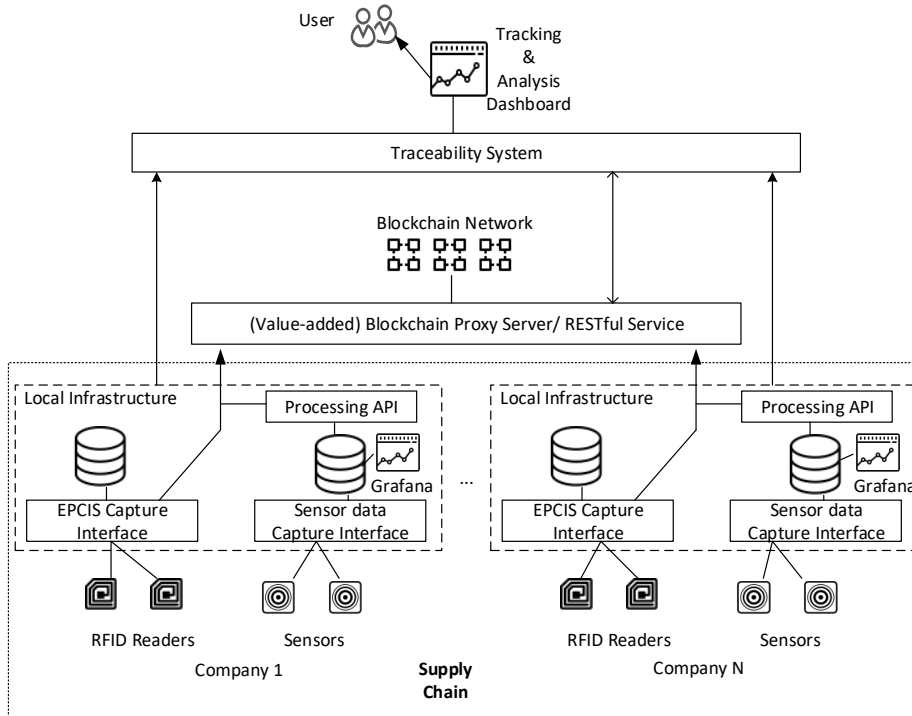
User

Tracking & Analysis Dashboard

Traceability System

Blockchain Network

(Value-added) Blockchain Proxy Server/ RESTful Service

Local Infrastructure

Processing API

Grafana

EPCIS Capture Interface

Sensor data Capture Interface

RFID Readers

Sensors

Company 1

...

Local Infrastructure

Processing API

Grafana

EPCIS Capture Interface

Sensor data Capture Interface

RFID Readers

Sensors

Company N

Supply Chain